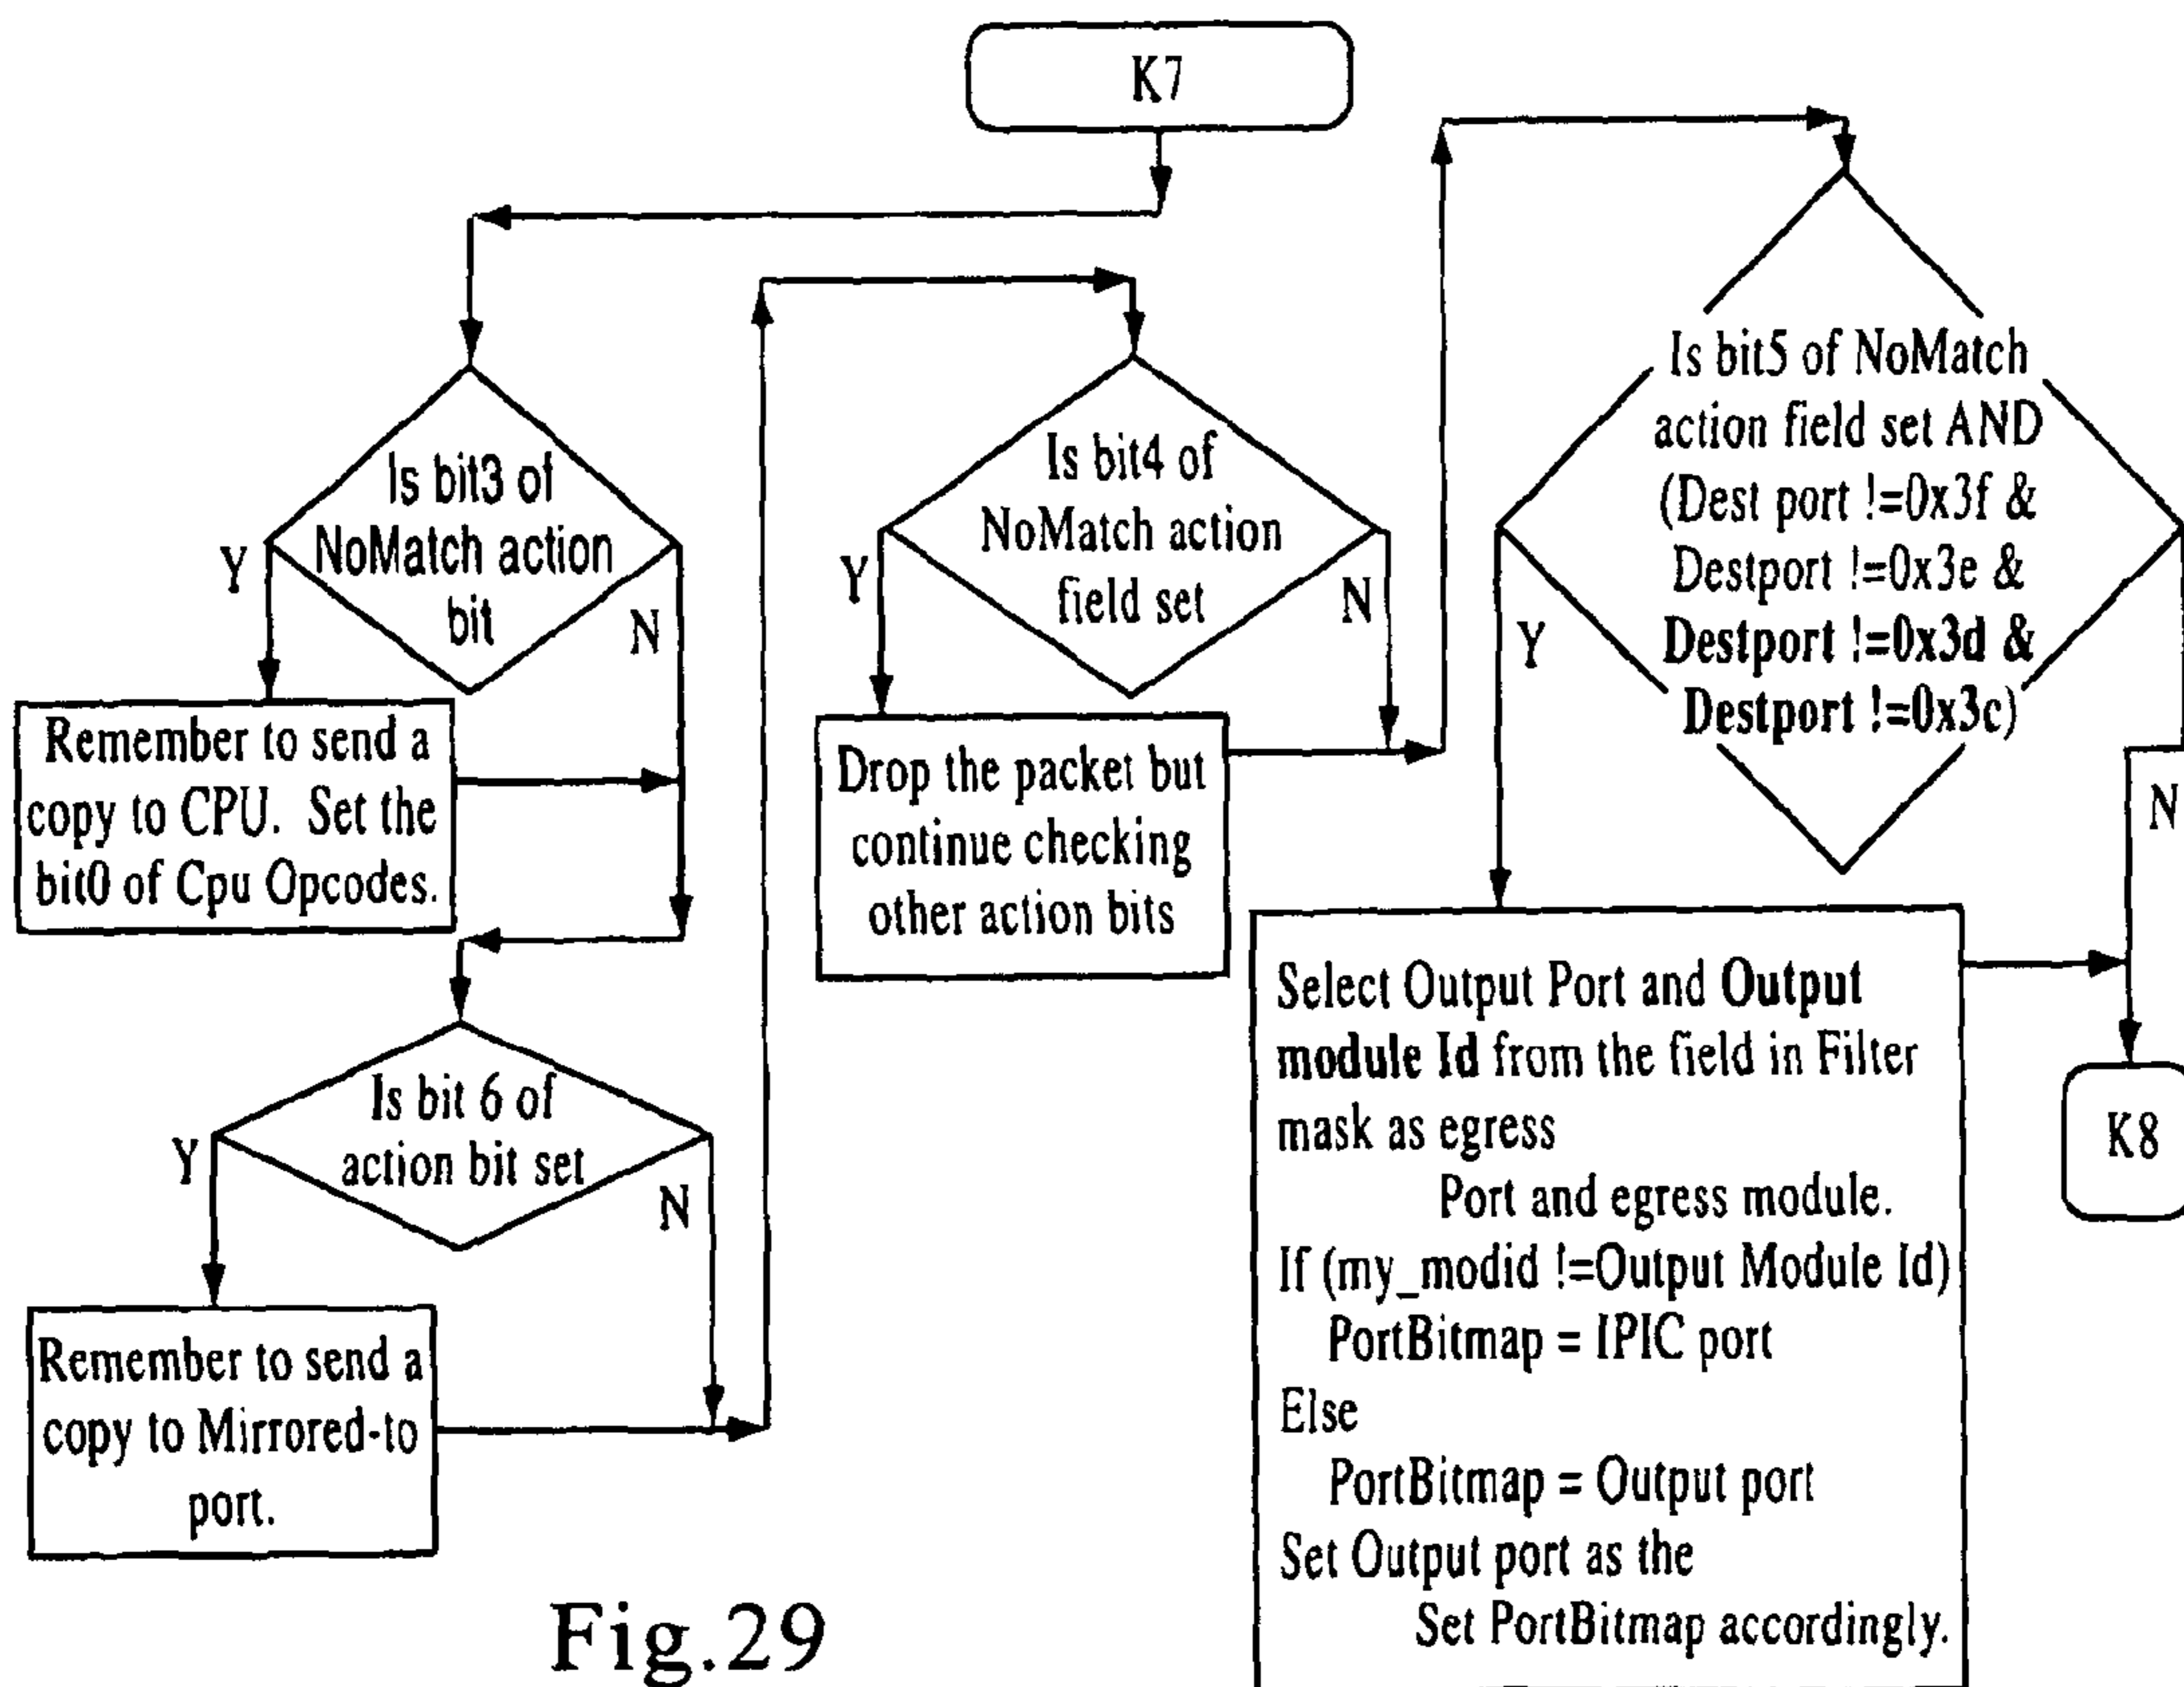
K7

Is bit3 of NoMatch action bit

Y

N

Remember to send a copy to CPU. Set the bit0 of Cpu Opcodes.

Is bit 6 of action bit set

Y

N

Remember to send a copy to Mirrored-to port.

Is bit4 of NoMatch action field set

Y

N

Drop the packet but continue checking other action bits

Is bit5 of NoMatch action field set AND (Dest port !=0x3f & Destport !=0x3e & Destport !=0x3d & Destport !=0x3c)

Y

N

Select Output Port and Output module Id from the field in Filter mask as egress
Port and egress module.
If (my_modid !=Output Module Id)
PortBitmap = IPIC port
Else
PortBitmap = Output port
Set Output port as the
Set PortBitmap accordingly.

K8

Fig.29